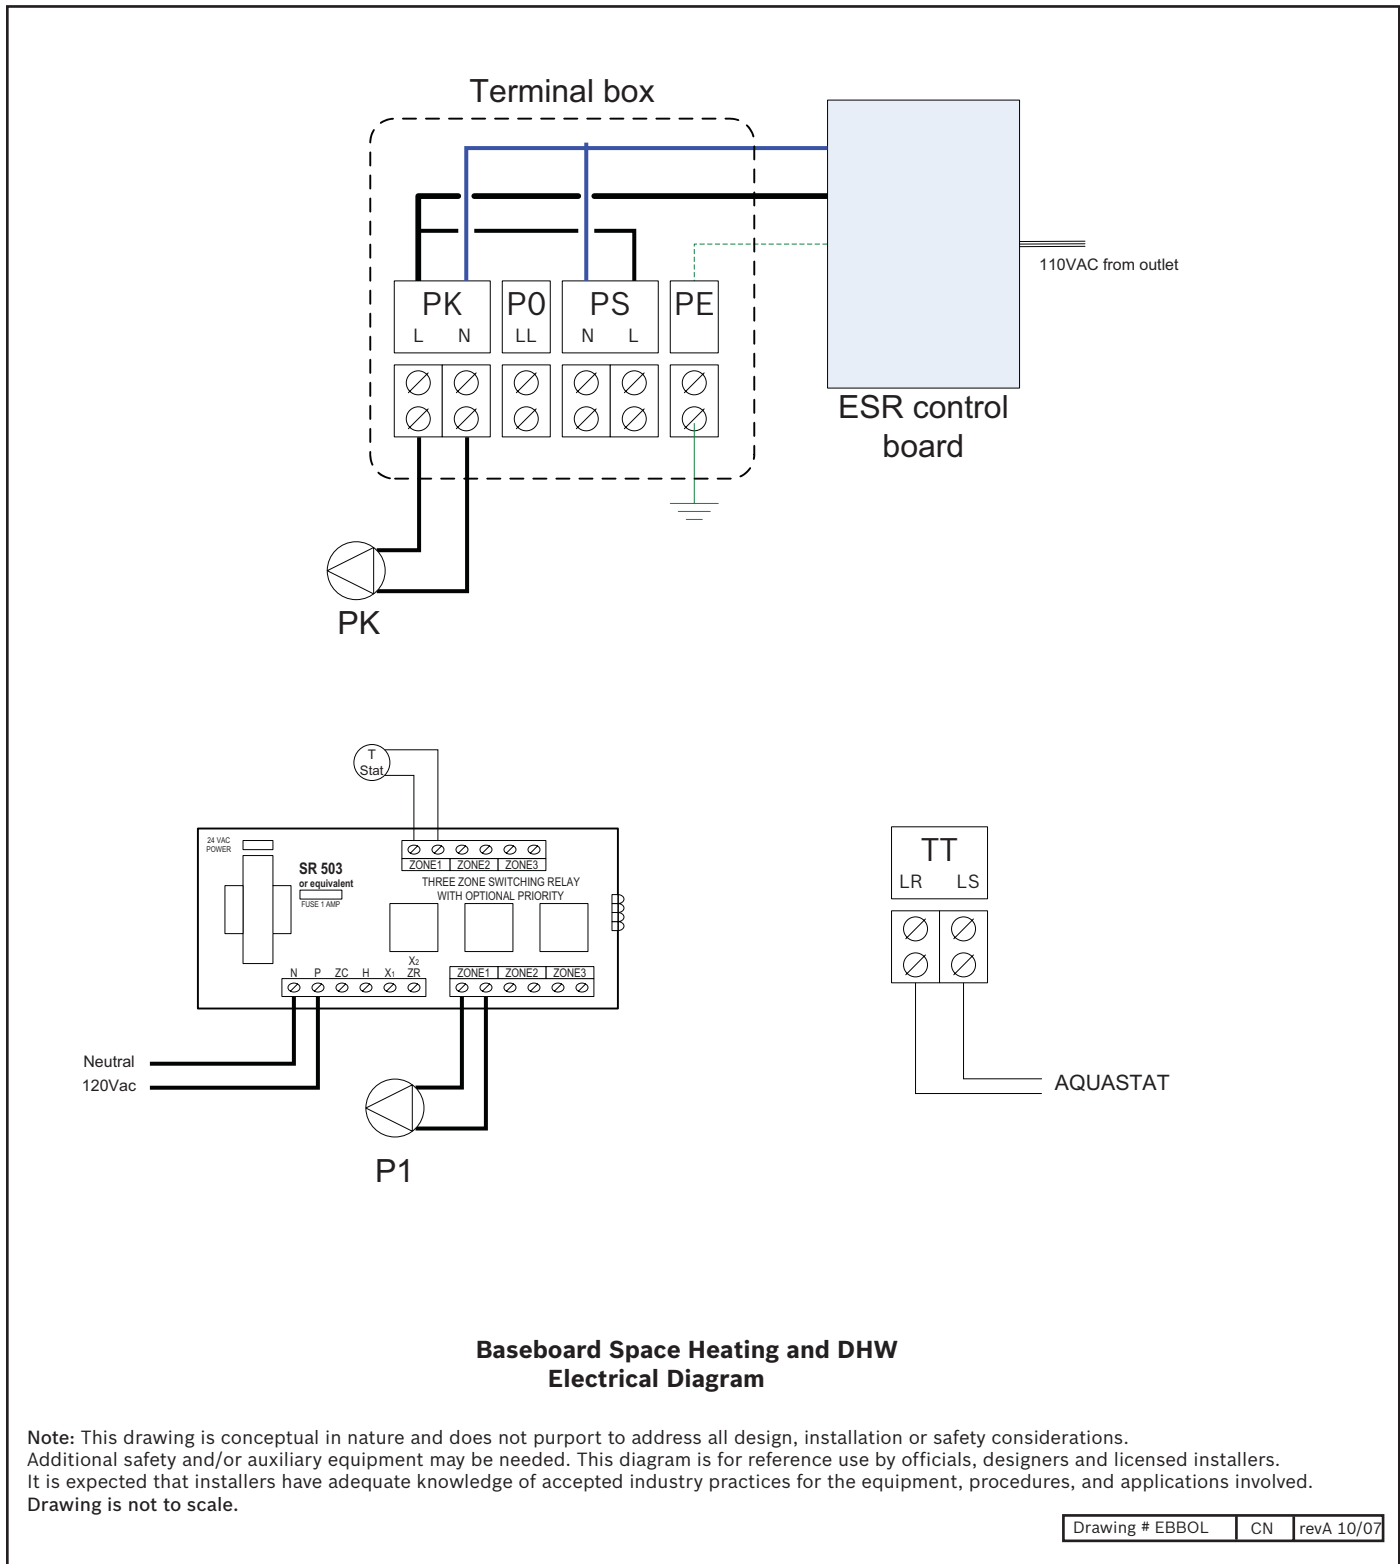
Terminal box

PK
L N

P0
LL

PS
N L

PE

110VAC from outlet

ESR control board

PK

T Stat

24 VAC POWER

SR 503
or equivalent
FUSE 1 AMP

ZONE1 ZONE2 ZONE3

THREE ZONE SWITCHING RELAY WITH OPTIONAL PRIORITY

N P ZC H X1 X2 ZR

ZONE1 ZONE2 ZONE3

Neutral
120Vac

P1

TT
LR LS

AQUASTAT

**Baseboard Space Heating and DHW Electrical Diagram**

Note: This drawing is conceptual in nature and does not purport to address all design, installation or safety considerations. Additional safety and/or auxiliary equipment may be needed. This diagram is for reference use by officials, designers and licensed installers. It is expected that installers have adequate knowledge of accepted industry practices for the equipment, procedures, and applications involved. Drawing is not to scale.

| Drawing # EBBOL | CN | revA 10/07 |
|---|---|---|